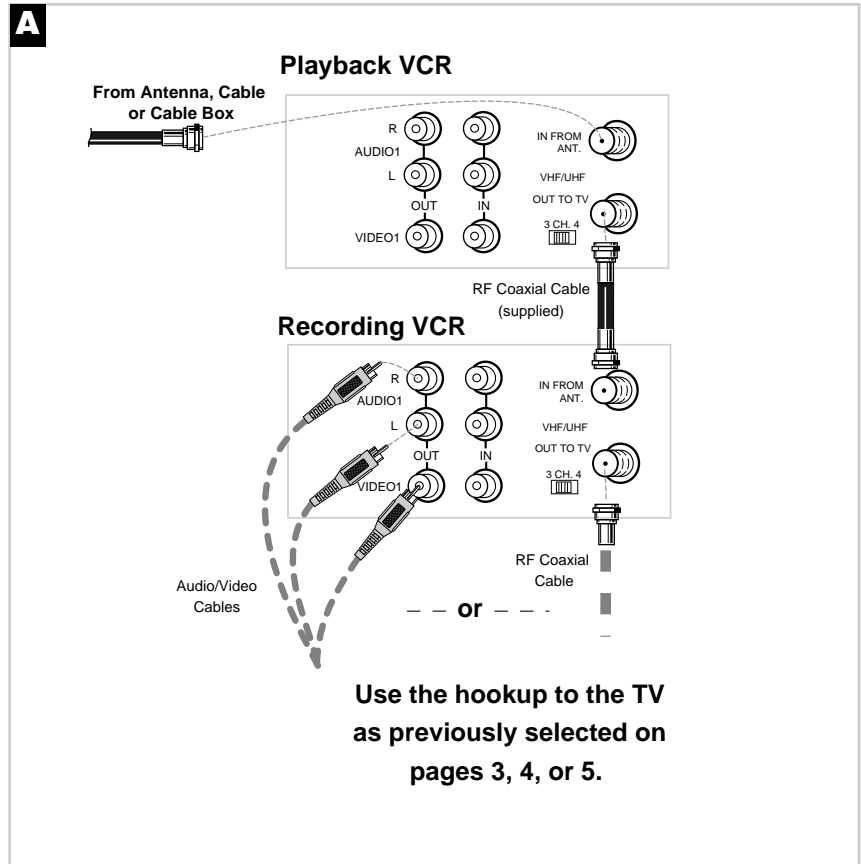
A

Playback VCR

From Antenna, Cable or Cable Box

R
AUDIO1
L
OUT
IN
VIDEO1

IN FROM ANT.
VHF/UHF
OUT TO TV
3 CH. 4

RF Coaxial Cable (supplied)

Recording VCR

R
AUDIO1
L
OUT
IN
VIDEO1

IN FROM ANT.
VHF/UHF
OUT TO TV
3 CH. 4

Audio/Video Cables

RF Coaxial Cable

or

Use the hookup to the TV as previously selected on pages 3, 4, or 5.